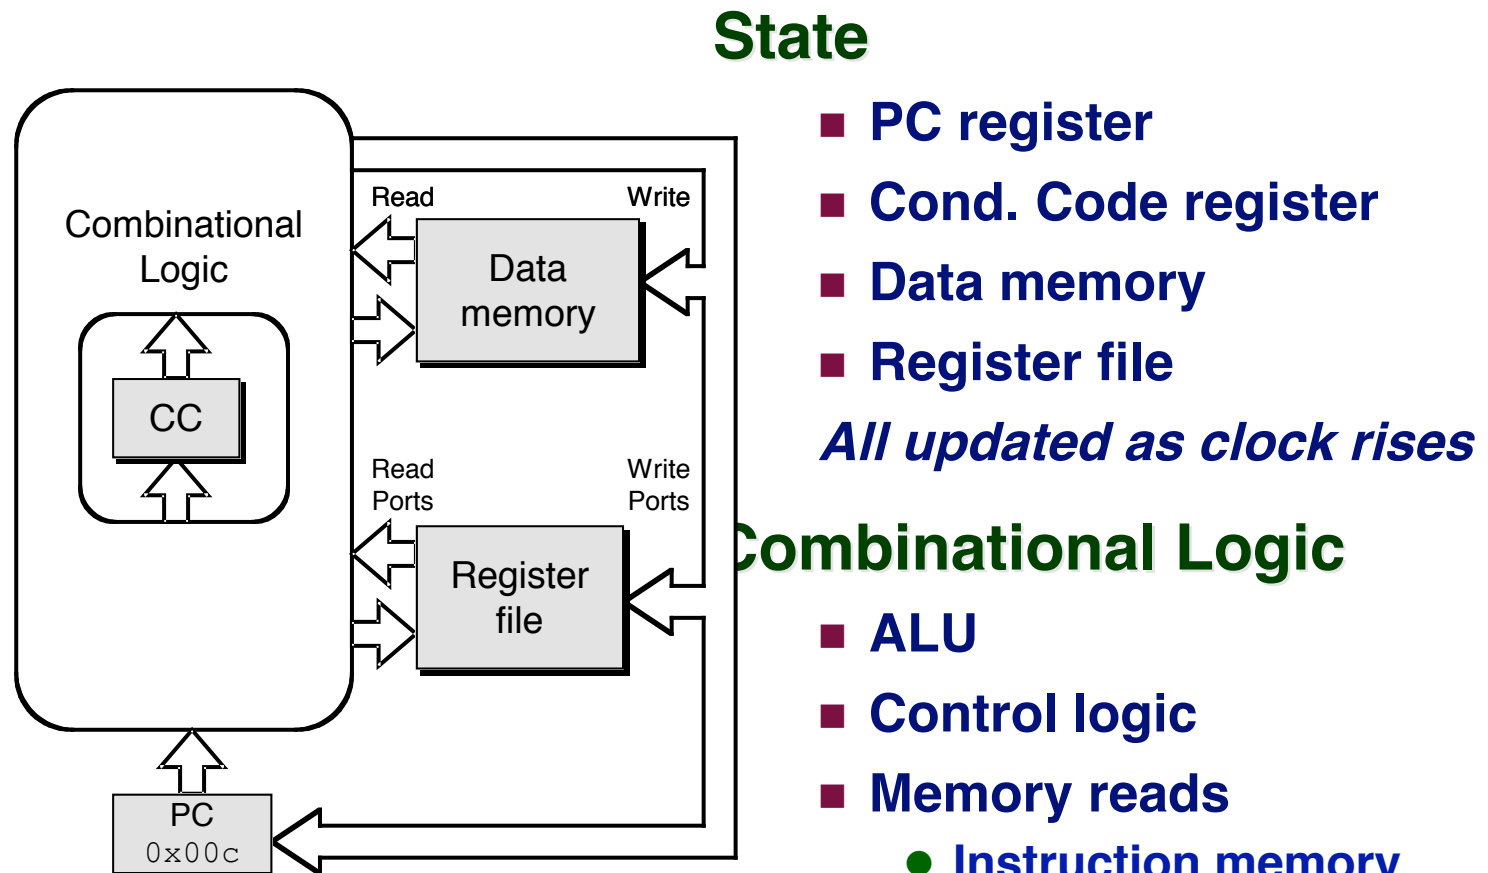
Combinational Logic

CC

Read

Write

Data memory

Read Ports

Write Ports

Register file

PC
0x00c

State

PC register

Cond. Code register

Data memory

Register file

*All updated as clock rises*

Combinational Logic

ALU

Control logic

Memory reads

Instruction memory